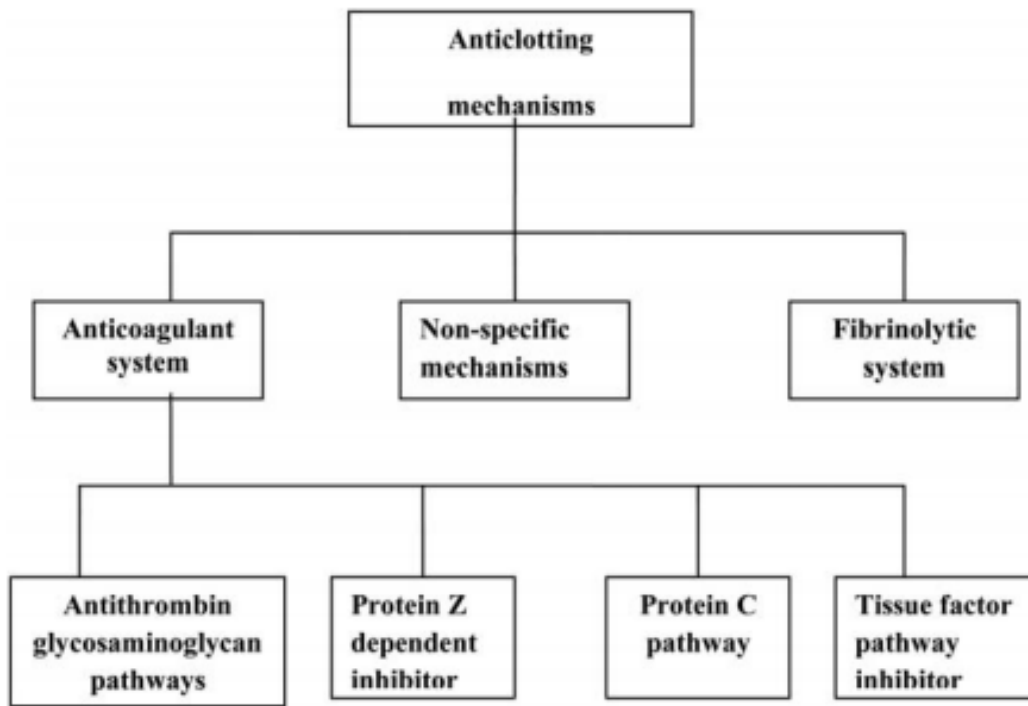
Anticlotting mechanisms

Anticoagulant system

Non-specific mechanisms

Fibrinolytic system

Antithrombin glycosaminoglycan pathways

Protein Z dependent inhibitor

Protein C pathway

Tissue factor pathway inhibitor